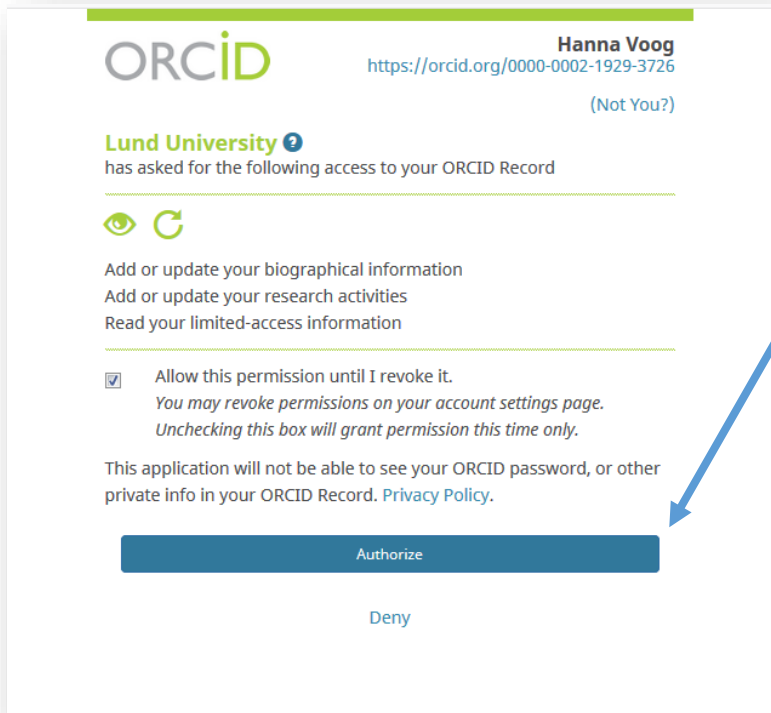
ORCID

Hanna Voog
https://orcid.org/0000-0002-1929-3726

(Not You?)

Lund University
has asked for the following access to your ORCID Record

Add or update your biographical information
Add or update your research activities
Read your limited-access information

Allow this permission until I revoke it.
You may revoke permissions on your account settings page.
Unchecking this box will grant permission this time only.

This application will not be able to see your ORCID password, or other private info in your ORCID Record. Privacy Policy.

Authorize

Deny